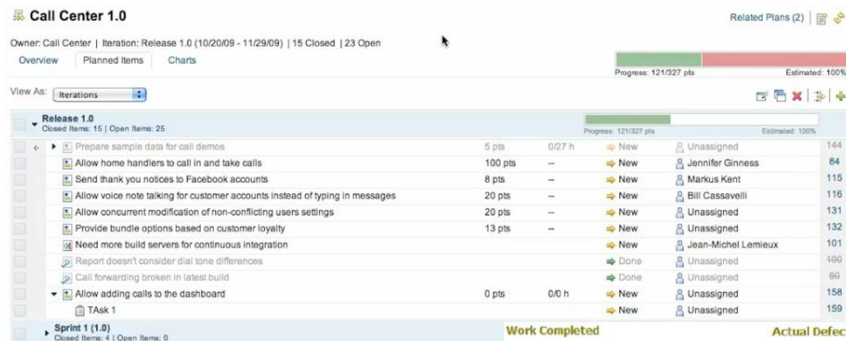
Call Center 1.0

Related Plans (2)

Owner: Call Center | Iteration: Release 1.0 (10/20/09 - 11/29/09) | 15 Closed | 23 Open

Overview | Planned Items | Charts

Progress: 121/327 pts | Estimated: 100%

View As: Iterations

Release 1.0
Closed Items: 15 | Open Items: 25

Progress: 121/327 pts | Estimated: 100%

| Item | Points | Time | Status | Owner | ID |
|---|---|---|---|---|---|
| Prepare sample data for call demos | 5 pts | 0/27 h | New | Unassigned | 144 |
| Allow home handlers to call in and take calls | 100 pts | -- | New | Jennifer Ginness | 84 |
| Send thank you notices to Facebook accounts | 8 pts | -- | New | Markus Kent | 115 |
| Allow voice note talking for customer accounts instead of typing in messages | 20 pts | -- | New | Bill Cassavelli | 116 |
| Allow concurrent modification of non-conflicting users settings | 20 pts | -- | New | Unassigned | 131 |
| Provide bundle options based on customer loyalty | 13 pts | -- | New | Unassigned | 132 |
| Need more build servers for continuous integration | | | New | Jean-Michel Lemieux | 101 |
| Report doesn't consider dial tone differences | | | Done | Unassigned | 100 |
| Call forwarding broken in latest build | | | Done | Unassigned | 90 |
| Allow adding calls to the dashboard | 0 pts | 0/0 h | New | Unassigned | 158 |
| TAsk 1 | | | New | Unassigned | 159 |

Sprint 1 (1.0)
Closed Items: 4 | Open Items: 0

Work Completed

Actual Defec